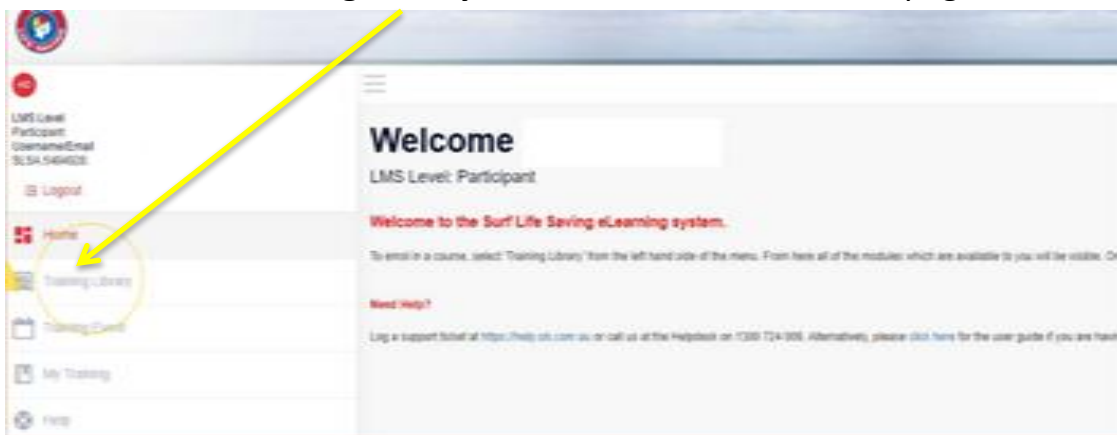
LMS Level
Participant
Username/Email
SLSA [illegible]

Logout

Home

Training Library

Training Event

My Training

Help

Welcome

LMS Level: Participant

Welcome to the Surf Life Saving eLearning system.

To enrol in a course, select 'Training Library' from the left hand side of the menu. From here all of the modules which are available to you will be visible. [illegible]

Need Help?

Log a support ticket at https://help.sls.com.au or call us at the Helpdesk on 1300 724 006. Alternatively, please click here for the user guide if you are hav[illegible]